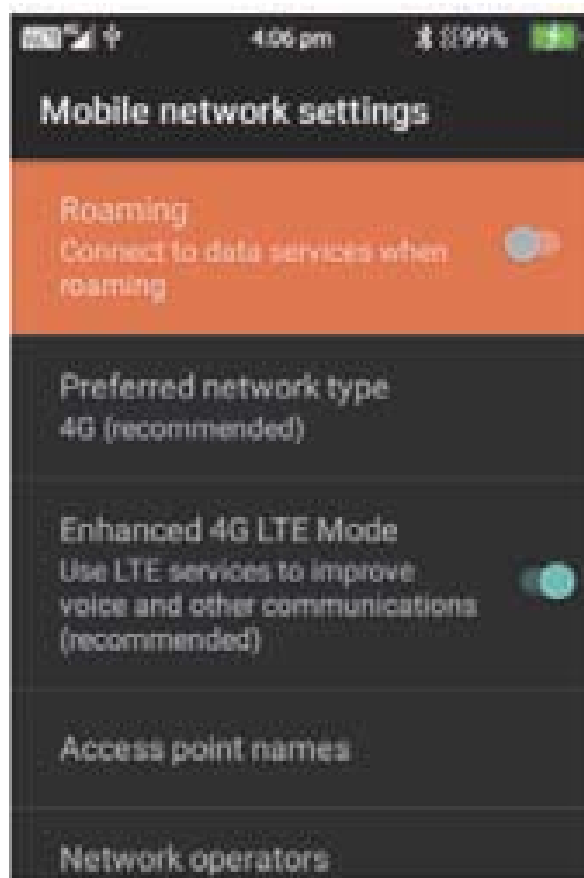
4:06 pm 99%

Mobile network settings

Roaming
Connect to data services when roaming

Preferred network type
4G (recommended)

Enhanced 4G LTE Mode
Use LTE services to improve voice and other communications (recommended)

Access point names

Network operators